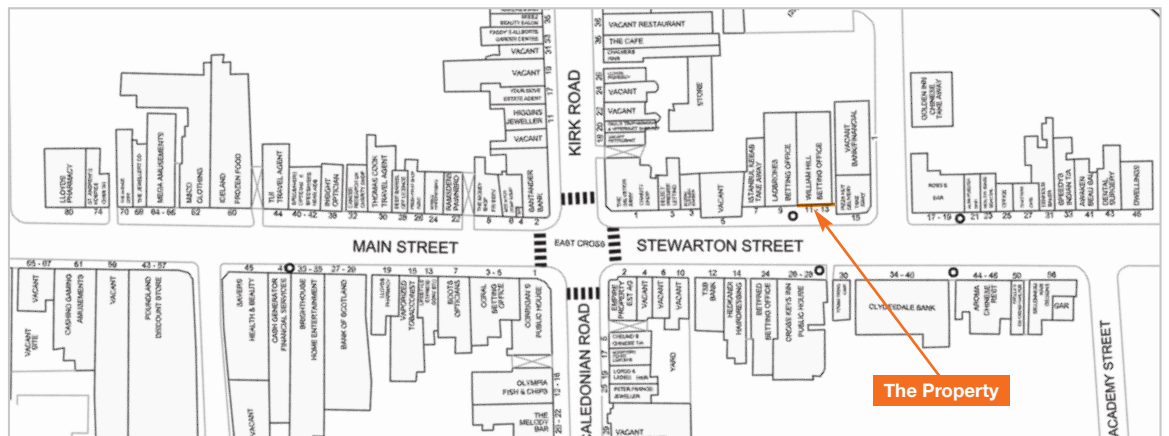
KIRK ROAD

MAIN STREET

EAST CROSS

STEWARTON STREET

CALEDONIAN ROAD

ACADEMY STREET

The Property

VACANT RESTAURANT
THE CAFE
VACANT
VACANT
VACANT
HIGGINS JEWELLER
VACANT
STONE
SANTANDER BANK
LLOYDS PHARMACY
MEGA AMUSEMENTS
M&CO CLOTHING
ICELAND FROZEN FOOD
TUI TRAVEL AGENT
INSIGHT OPTICIAN
THOMAS COOK TRAVEL AGENT
RAMSDENS PAWNBRO
VACANT
ISTANBUL KEBAB TAKE AWAY
LADBROKES
BETTING OFFICE
WILLIAM HILL BETTING OFFICE
VACANT BANK/FINANCIAL
GOLDEN INN CHINESE TAKE AWAY
ROSIE'S BAR
SPEEDY'S INDIAN TA
AWAKEN BEAUTY
DENTAL SURGERY
DWELLINGS
80
74
70
68
64 - 66
62
60
44
40 - 42
38
32
30
28
26
24
22
8
6
4
1
3
5
7
9
11 - 13
15
17 - 19
21
23
25
27
31
33
41
43
45
VACANT SITE
CASHINO GAMING AMUSEMENTS
VACANT
POUNDLAND DISCOUNT STORE
65 - 67
61
59
43 - 57
45
41
35 - 33
27 - 29
19
15
13
11
7
3 - 5
1
SAVERS HEALTH & BEAUTY
CASH GENERATOR FINANCIAL SERVICES
BRIGHTHOUSE HOME ENTERTAINMENT
BANK OF SCOTLAND
VAPORIZED TOBACCONIST
BOOTS OPTICIANS
CORAL BETTING OFFICE
CORRIGAN'S PUBLIC HOUSE
OLYMPIA FISH & CHIPS
THE MELODY BAR
VACANT
2
4
6
10
12
14
24
26 - 28
30
34 - 40
44 - 46
50
56
EMPIRE PROPERTY EST AG
VACANT
VACANT
YARD
TSB BANK
HEADWAY HAIRDRESSING
BETFRED BETTING OFFICE
CROSS KEYS INN PUBLIC HOUSE
CLYDESDALE BANK
AROMA CHINESE REST
GAP
PETER FRANCIS JEWELLER
12 - 16